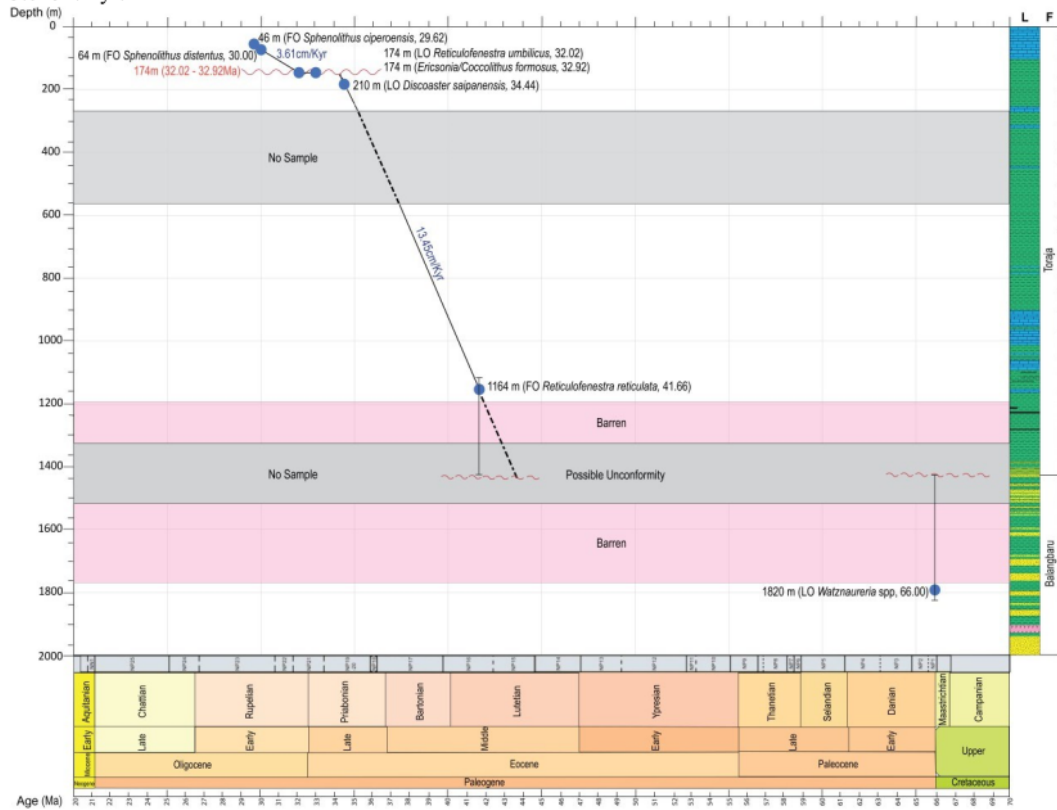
Depth (m)

0
200
400
600
800
1000
1200
1400
1600
1800
2000

46 m (FO *Sphenolithus ciperoensis*, 29.62)
64 m (FO *Sphenolithus distentus*, 30.00)
3.61cm/Kyr
174 m (LO *Reticulofenestra umbilicus*, 32.02)
174m (32.02 - 32.92Ma)
174 m (*Ericsonia/Coccolithus formosus*, 32.92)
210 m (LO *Discoaster saipanensis*, 34.44)

No Sample

13.45cm/Kyr

1164 m (FO *Reticulofenestra reticulata*, 41.66)

Barren

No Sample
Possible Unconformity

Barren

1820 m (LO *Watznaureria* spp, 66.00)

L F
Toraja
Balangbaru

Aquitanian
Chattian
Rupelian
Priabonian
Bartonian
Lutetian
Ypresian
Thanetian
Selandian
Danian
Maastrichtian
Campanian

Early
Late
Early
Late
Middle
Early
Late
Early
Upper

Oligocene
Eocene
Paleocene

Paleogene
Cretaceous

Age (Ma) 20 21 22 23 24 25 26 27 28 29 30 31 32 33 34 35 36 37 38 39 40 41 42 43 44 45 46 47 48 49 50 51 52 53 54 55 56 57 58 59 60 61 62 63 64 65 66 67 68 69 70